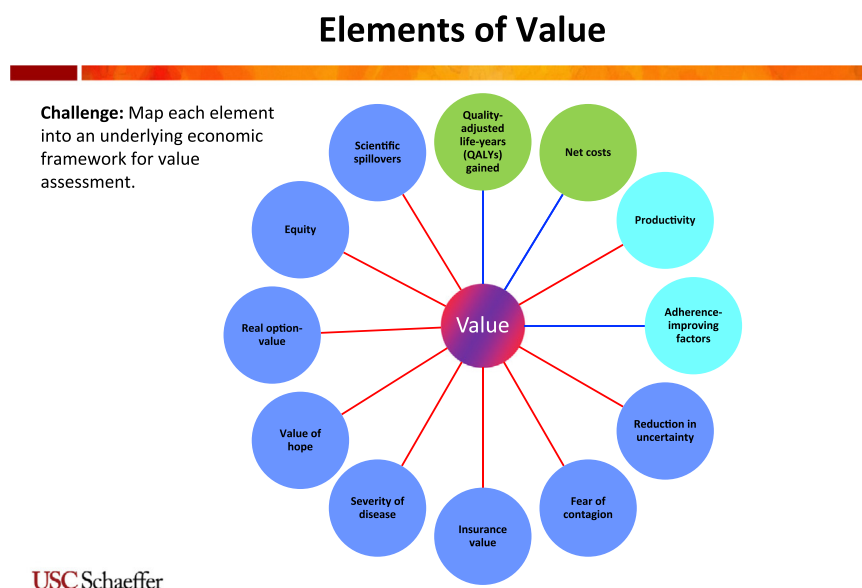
Elements of Value

**Challenge:** Map each element into an underlying economic framework for value assessment.

Value

Quality-adjusted life-years (QALYs) gained

Net costs

Productivity

Adherence-improving factors

Reduction in uncertainty

Fear of contagion

Insurance value

Severity of disease

Value of hope

Real option-value

Equity

Scientific spillovers

USC Schaeffer